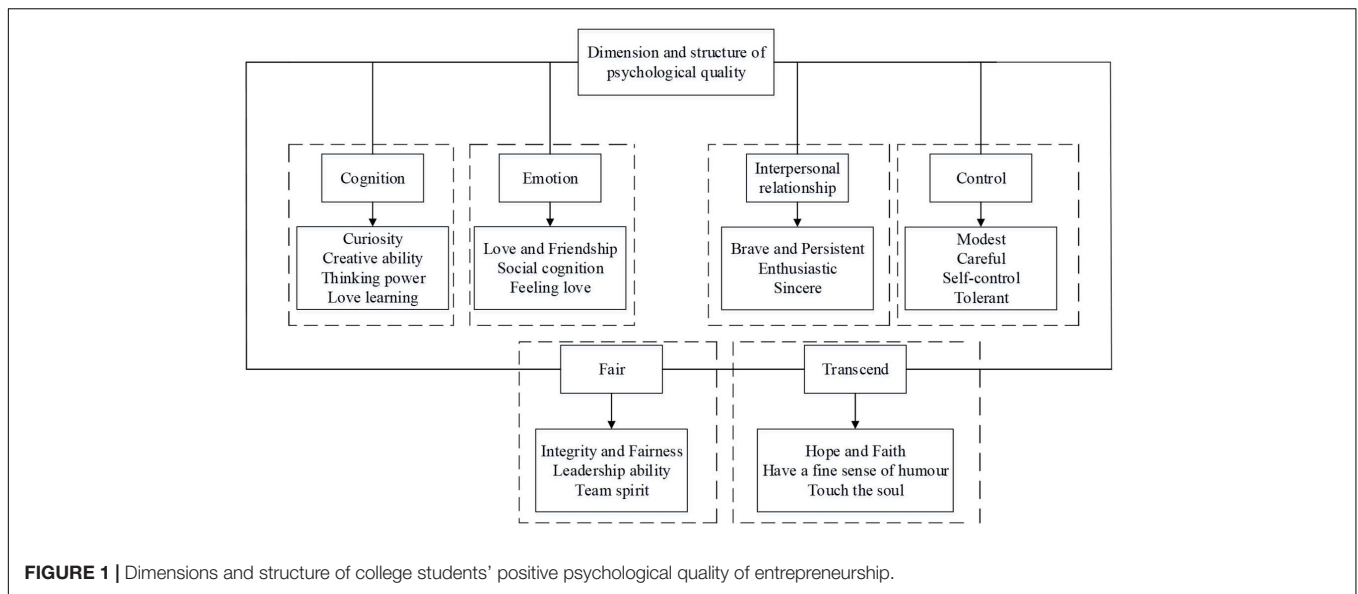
Dimension and structure of psychological quality

Cognition

Curiosity
Creative ability
Thinking power
Love learning

Emotion

Love and Friendship
Social cognition
Feeling love

Interpersonal relationship

Brave and Persistent
Enthusiastic
Sincere

Control

Modest
Careful
Self-control
Tolerant

Fair

Integrity and Fairness
Leadership ability
Team spirit

Transcend

Hope and Faith
Have a fine sense of humour
Touch the soul

FIGURE 1 | Dimensions and structure of college students' positive psychological quality of entrepreneurship.